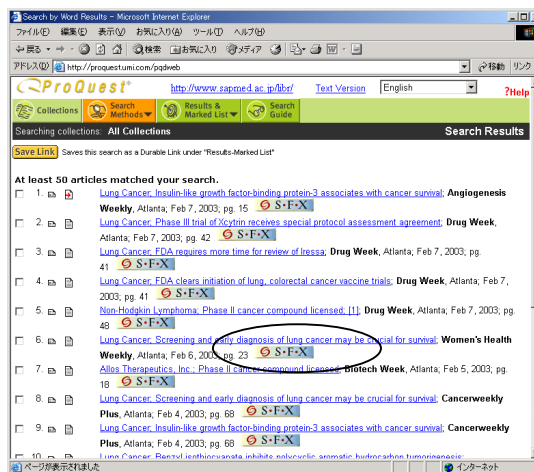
Search by Word Results - Microsoft Internet Explorer

ファイル(F) 編集(E) 表示(V) お気に入り(A) ツール(T) ヘルプ(H)

戻る 検索 お気に入り メディア

アドレス(D) http://proquest.umi.com/pqdweb 移動 リンク

ProQuest http://www.sapmed.ac.jp/libr/ Text Version English ?Help

Collections Search Methods Results & Marked List Search Guide

Searching collections: All Collections Search Results

Save Link Saves this search as a Durable Link under "Results-Marked List"

At least 50 articles matched your search.

1. Lung Cancer; Insulin-like growth factor-binding protein-3 associates with cancer survival; Angiogenesis Weekly, Atlanta; Feb 7, 2003; pg. 15 S·F·X

2. Lung Cancer; Phase III trial of Xcytrin receives special protocol assessment agreement; Drug Week, Atlanta; Feb 7, 2003; pg. 42 S·F·X

3. Lung Cancer; FDA requires more time for review of Iressa; Drug Week, Atlanta; Feb 7, 2003; pg. 41 S·F·X

4. Lung Cancer; FDA clears initiation of lung, colorectal cancer vaccine trials; Drug Week, Atlanta; Feb 7, 2003; pg. 41 S·F·X

5. Non-Hodgkin Lymphoma; Phase II cancer compound licensed; [1]; Drug Week, Atlanta; Feb 7, 2003; pg. 48 S·F·X

6. Lung Cancer; Screening and early diagnosis of lung cancer may be crucial for survival; Women's Health Weekly, Atlanta; Feb 6, 2003; pg. 23 S·F·X

7. Allos Therapeutics, Inc.; Phase II cancer compound licensed; Biotech Week, Atlanta; Feb 5, 2003; pg. 18 S·F·X

8. Lung Cancer; Screening and early diagnosis of lung cancer may be crucial for survival; Cancerweekly Plus, Atlanta; Feb 4, 2003; pg. 68 S·F·X

9. Lung Cancer; Insulin-like growth factor-binding protein-3 associates with cancer survival; Cancerweekly Plus, Atlanta; Feb 4, 2003; pg. 68 S·F·X

10. Lung Cancer; Benzyl isothiocyanate inhibits polycyclic aromatic hydrocarbon tumorigenesis; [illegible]

ページが表示されました インターネット